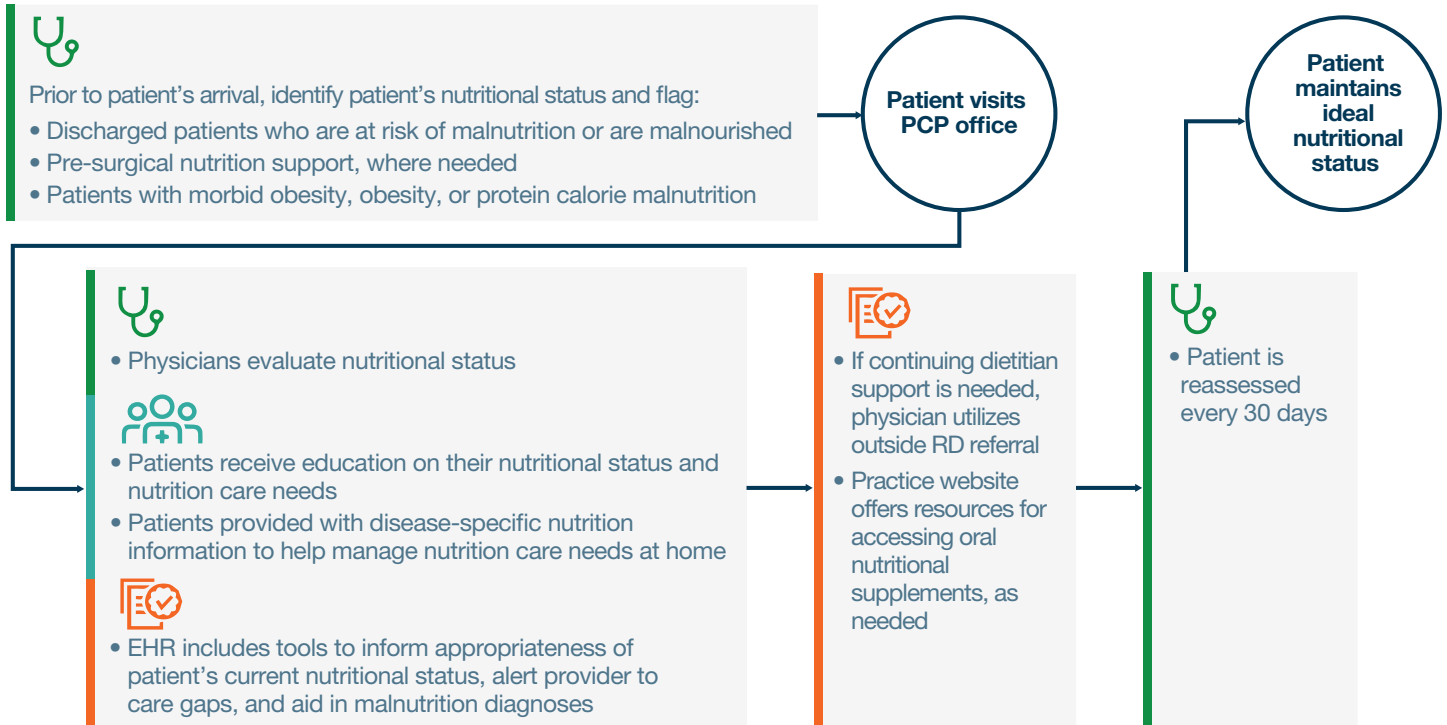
Prior to patient’s arrival, identify patient’s nutritional status and flag:

• Discharged patients who are at risk of malnutrition or are malnourished
• Pre-surgical nutrition support, where needed
• Patients with morbid obesity, obesity, or protein calorie malnutrition

Patient visits PCP office

Patient maintains ideal nutritional status

• Physicians evaluate nutritional status

• Patients receive education on their nutritional status and nutrition care needs
• Patients provided with disease-specific nutrition information to help manage nutrition care needs at home

• EHR includes tools to inform appropriateness of patient’s current nutritional status, alert provider to care gaps, and aid in malnutrition diagnoses

• If continuing dietitian support is needed, physician utilizes outside RD referral
• Practice website offers resources for accessing oral nutritional supplements, as needed

• Patient is reassessed every 30 days